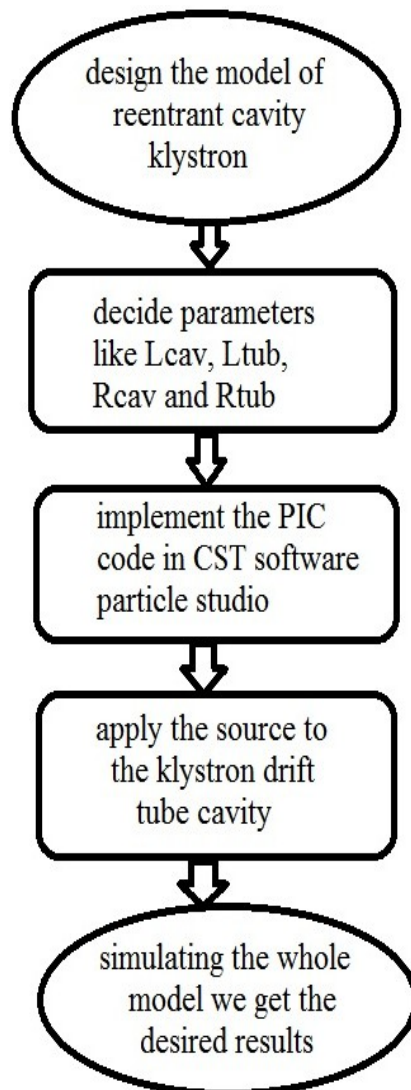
design the model of reentrant cavity klystron

decide parameters like Lcav, Ltub, Rcav and Rtub

implement the PIC code in CST software particle studio

apply the source to the klystron drift tube cavity

simulating the whole model we get the desired results